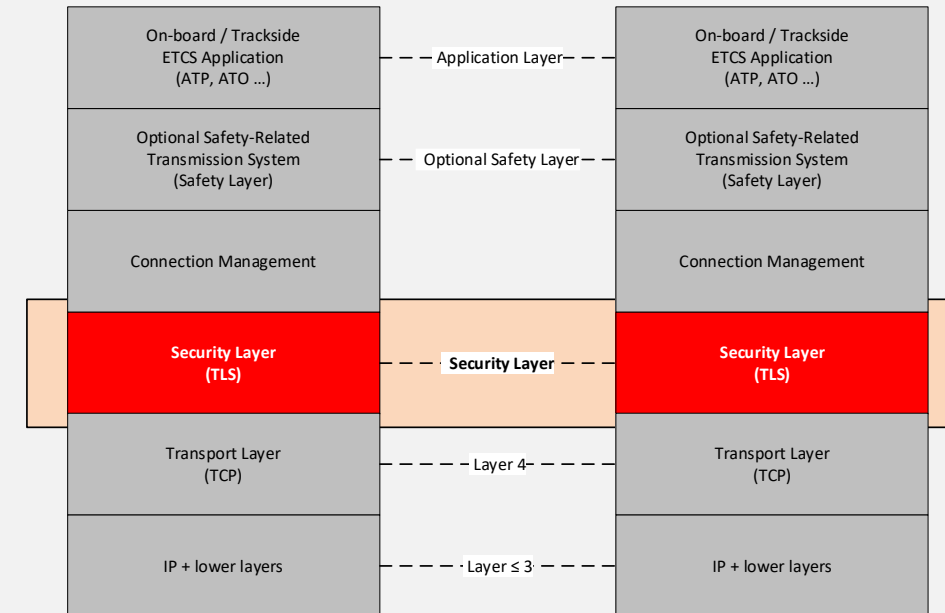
On-board / Trackside ETCS Application (ATP, ATO ...)

Application Layer

On-board / Trackside ETCS Application (ATP, ATO ...)

Optional Safety-Related Transmission System (Safety Layer)

Optional Safety Layer

Optional Safety-Related Transmission System (Safety Layer)

Connection Management

Connection Management

Security Layer (TLS)

Security Layer

Security Layer (TLS)

Transport Layer (TCP)

Layer 4

Transport Layer (TCP)

IP + lower layers

Layer ≤ 3

IP + lower layers